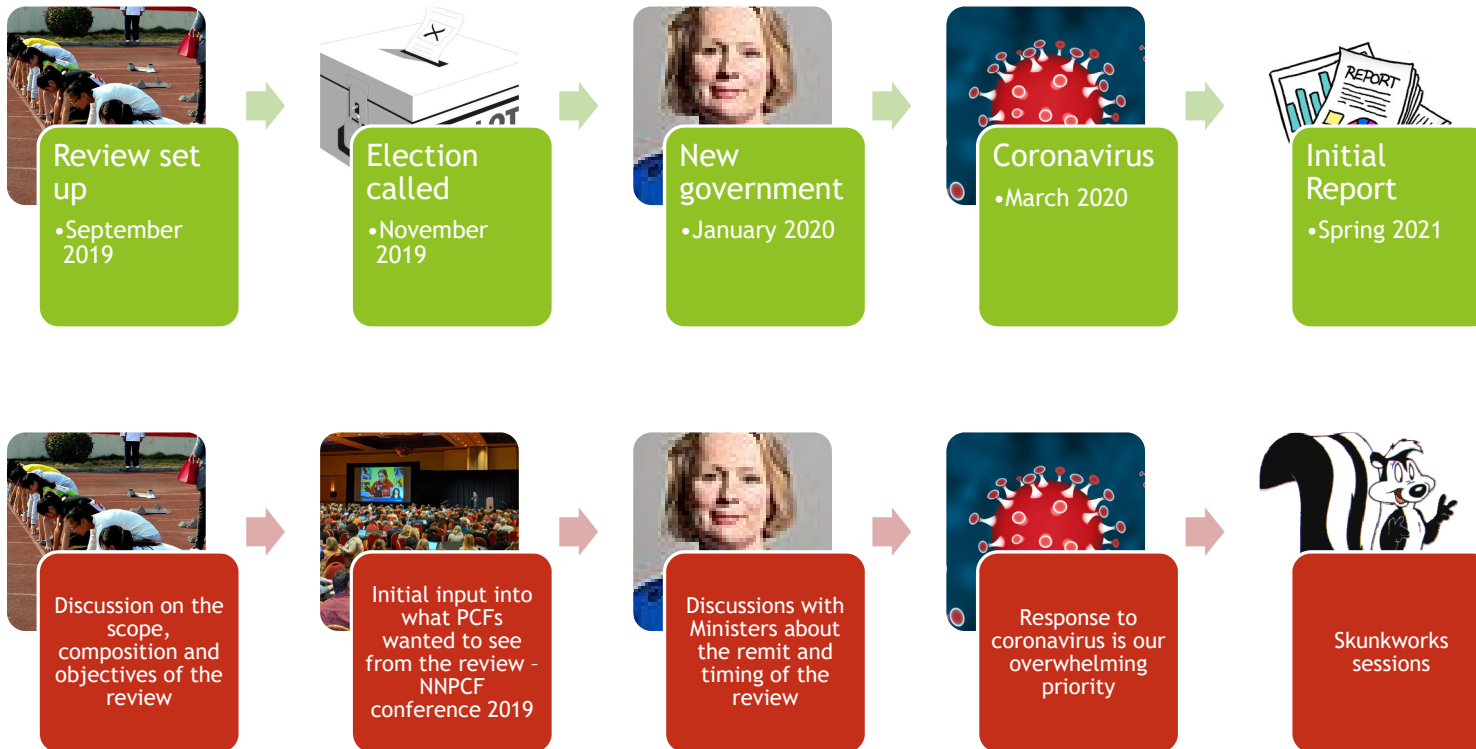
Review set up
•September 2019

Election called
•November 2019

New government
•January 2020

Coronavirus
•March 2020

Initial Report
•Spring 2021

REPORT

Discussion on the scope, composition and objectives of the review

Initial input into what PCFs wanted to see from the review – NNPCF conference 2019

Discussions with Ministers about the remit and timing of the review

Response to coronavirus is our overwhelming priority

Skunkworks sessions